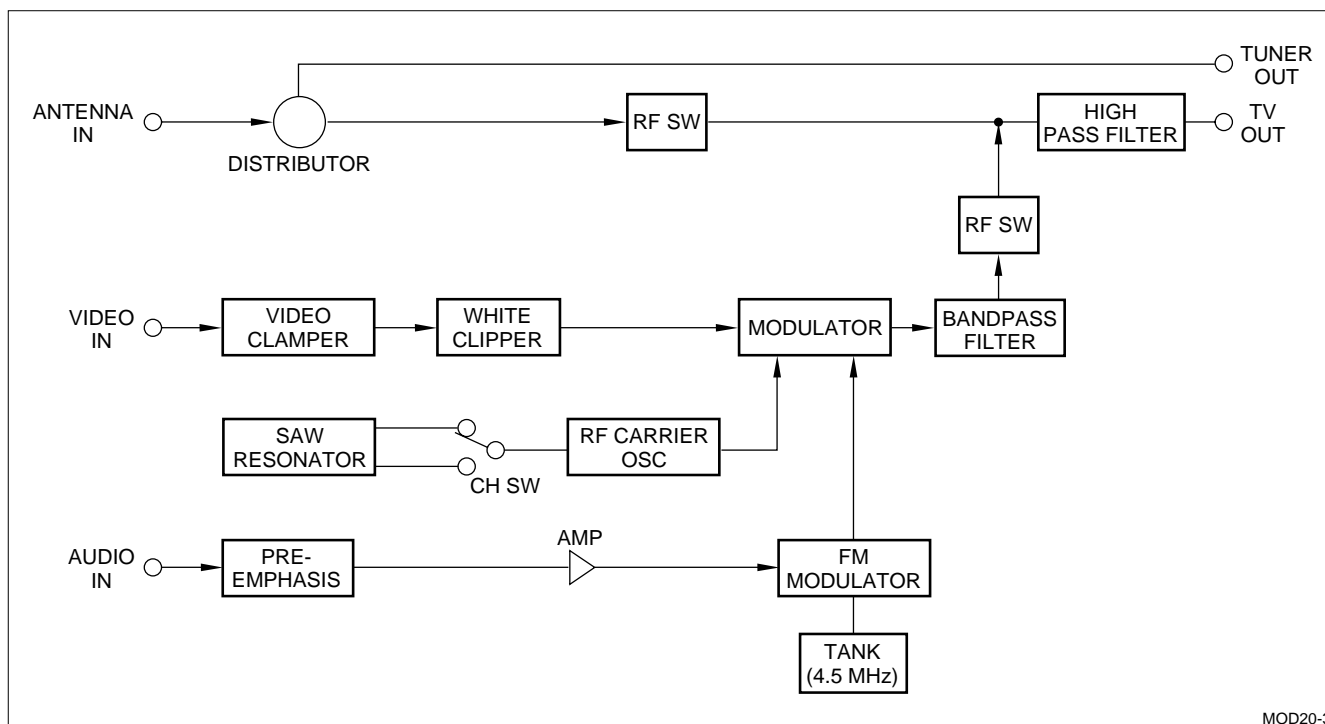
TUNER OUT

ANTENNA IN

DISTRIBUTOR

RF SW

HIGH PASS FILTER

TV OUT

RF SW

VIDEO IN

VIDEO CLAMPER

WHITE CLIPPER

MODULATOR

BANDPASS FILTER

SAW RESONATOR

CH SW

RF CARRIER OSC

AUDIO IN

PRE-EMPHASIS

AMP

FM MODULATOR

TANK (4.5 MHz)

MOD20-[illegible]